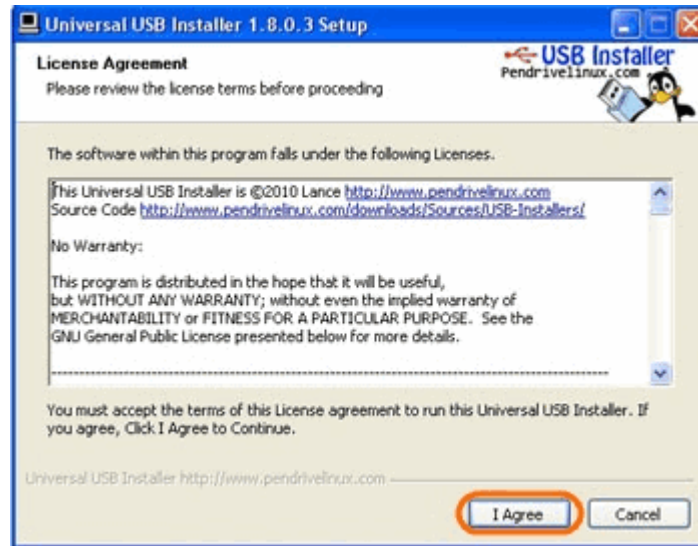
Universal USB Installer 1.8.0.3 Setup

License Agreement
Please review the license terms before proceeding

USB Installer
Pendrivelinux.com

The software within this program falls under the following Licenses.

This Universal USB Installer is ©2010 Lance http://www.pendrivelinux.com
Source Code http://www.pendrivelinux.com/downloads/Sources/USB-Installers/

No Warranty:

This program is distributed in the hope that it will be useful,
but WITHOUT ANY WARRANTY; without even the implied warranty of
MERCHANTABILITY or FITNESS FOR A PARTICULAR PURPOSE. See the
GNU General Public License presented below for more details.

-----------------------------------------------------------------------

You must accept the terms of this License agreement to run this Universal USB Installer. If you agree, Click I Agree to Continue.

Universal USB Installer http://www.pendrivelinux.com

I Agree
Cancel